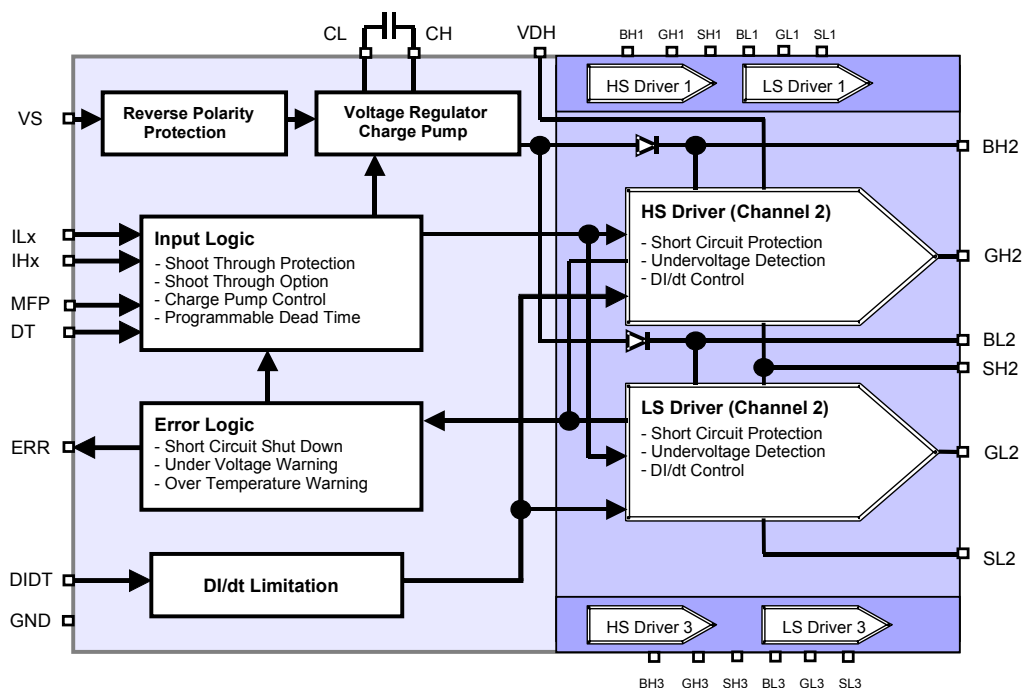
CL CH VDH BH1 GH1 SH1 BL1 GL1 SL1

HS Driver 1
LS Driver 1

VS

Reverse Polarity Protection

Voltage Regulator Charge Pump

BH2

ILx
IHx
MFP
DT

Input Logic
- Shoot Through Protection
- Shoot Through Option
- Charge Pump Control
- Programmable Dead Time

HS Driver (Channel 2)
- Short Circuit Protection
- Undervoltage Detection
- DI/dt Control

GH2

BL2

SH2

ERR

Error Logic
- Short Circuit Shut Down
- Under Voltage Warning
- Over Temperature Warning

LS Driver (Channel 2)
- Short Circuit Protection
- Undervoltage Detection
- DI/dt Control

GL2

SL2

DIDT

DI/dt Limitation

GND

HS Driver 3
LS Driver 3

BH3 GH3 SH3 BL3 GL3 SL3